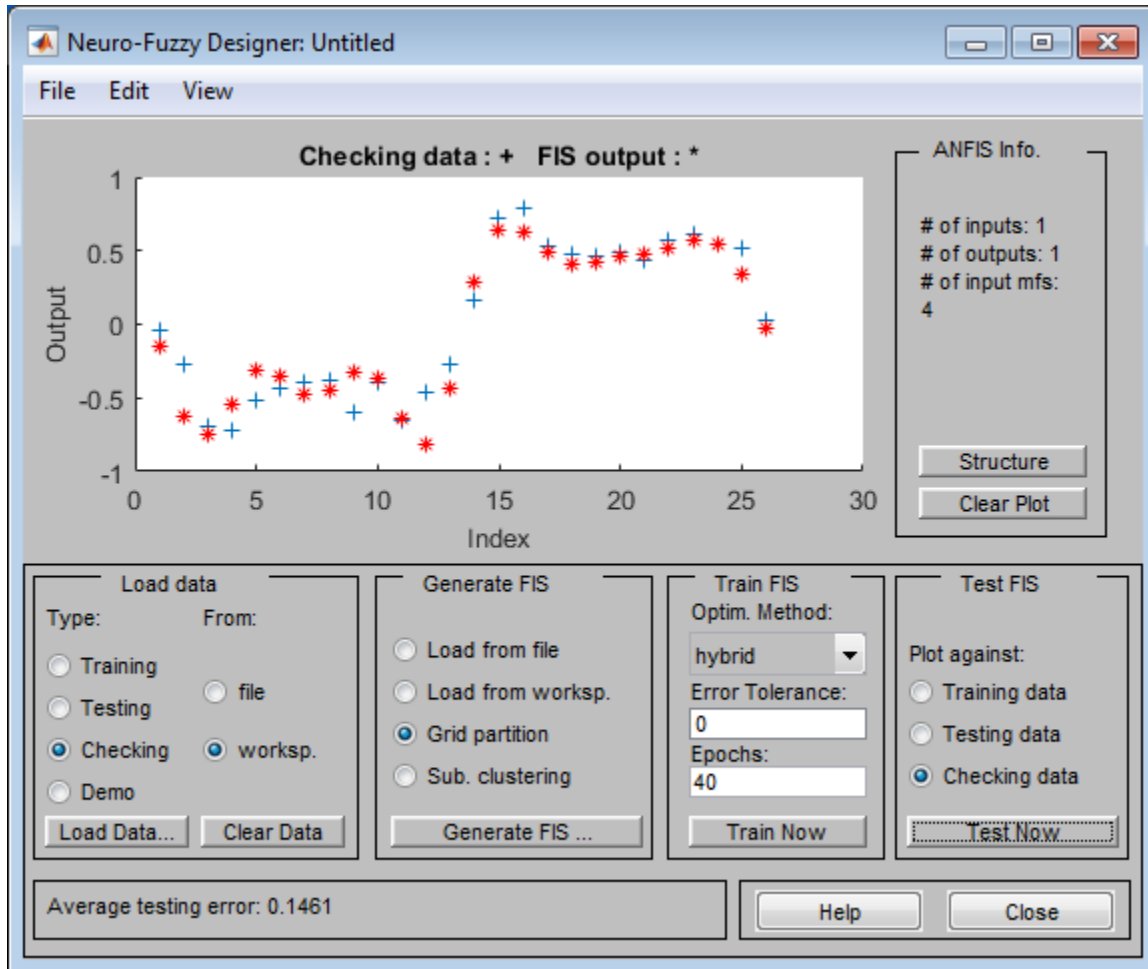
Neuro-Fuzzy Designer: Untitled

File Edit View

Checking data : + FIS output : *

1
0.5
0
-0.5
-1
Output

0 5 10 15 20 25 30
Index

ANFIS Info.

# of inputs: 1
# of outputs: 1
# of input mfs:
4

Structure
Clear Plot

Load data
Type:
Training
Testing
Checking
Demo
From:
file
worksp.
Load Data...
Clear Data

Generate FIS
Load from file
Load from worksp.
Grid partition
Sub. clustering
Generate FIS ...

Train FIS
Optim. Method:
hybrid
Error Tolerance:
0
Epochs:
40
Train Now

Test FIS
Plot against:
Training data
Testing data
Checking data
Test Now

Average testing error: 0.1461

Help
Close